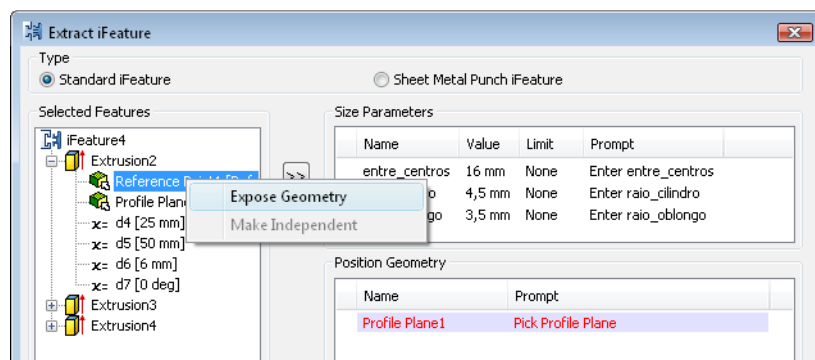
Extract iFeature

Type

Standard iFeature

Sheet Metal Punch iFeature

Selected Features

iFeature4

Extrusion2

Reference Point1 [P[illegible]

Profile Plane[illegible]

d4 [25 mm]

d5 [50 mm]

d6 [6 mm]

d7 [0 deg]

Extrusion3

Extrusion4

Expose Geometry

Make Independent

>>

Size Parameters

| Name | Value | Limit | Prompt |
|---|---|---|---|
| entre_centros | 16 mm | None | Enter entre_centros |
| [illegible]o | 4,5 mm | None | Enter raio_cilindro |
| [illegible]ngo | 3,5 mm | None | Enter raio_oblongo |

Position Geometry

| Name | Prompt |
|---|---|
| Profile Plane1 | Pick Profile Plane |